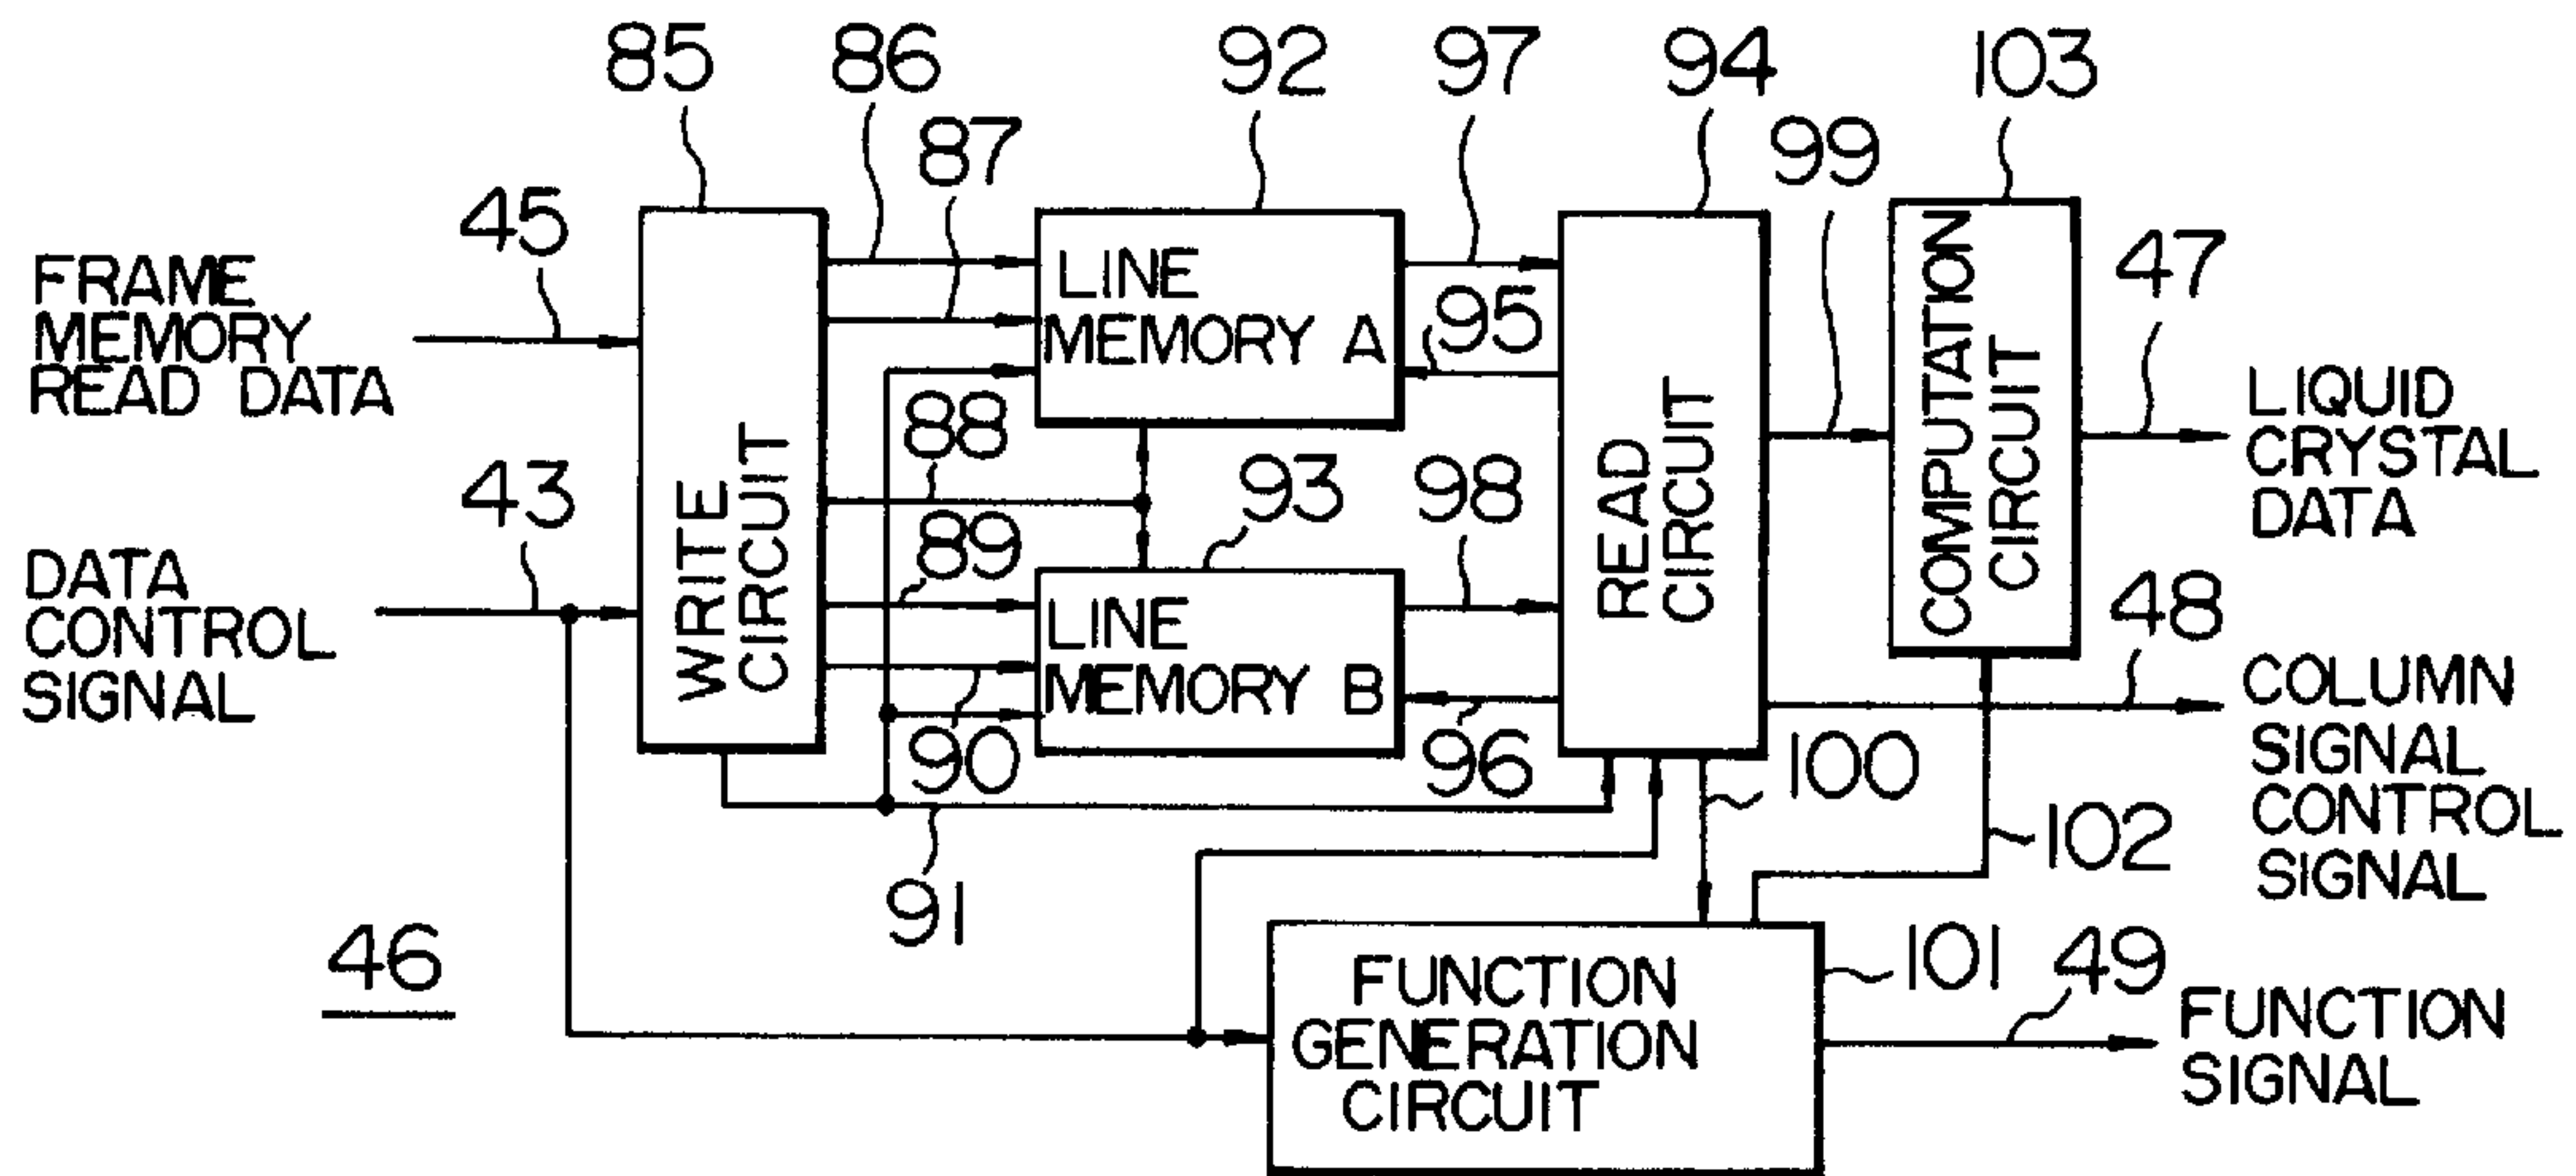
85 86 92 97 94 103
87 99
45 95 47
FRAME MEMORY READ DATA
LINE MEMORY A
88
93 98
43
WRITE CIRCUIT
READ CIRCUIT
COMPUTATION CIRCUIT
LIQUID CRYSTAL DATA
DATA CONTROL SIGNAL
89
LINE MEMORY B
48
COLUMN SIGNAL CONTROL SIGNAL
90 96 100
102
91
46
FUNCTION GENERATION CIRCUIT
101 49
FUNCTION SIGNAL